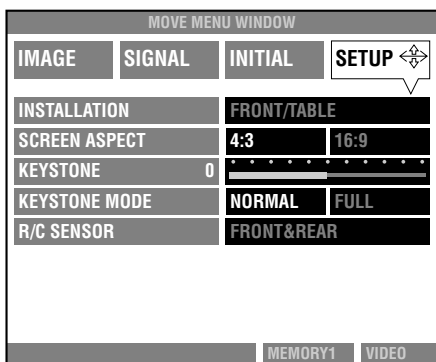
MOVE MENU WINDOW

| IMAGE | SIGNAL | INITIAL | SETUP |
|---|---|---|---|

| INSTALLATION | FRONT/TABLE | |
|---|---|---|
| SCREEN ASPECT | 4:3 | 16:9 |
| KEYSTONE 0 | | |
| KEYSTONE MODE | NORMAL | FULL |
| R/C SENSOR | FRONT&REAR | |

MEMORY1 VIDEO